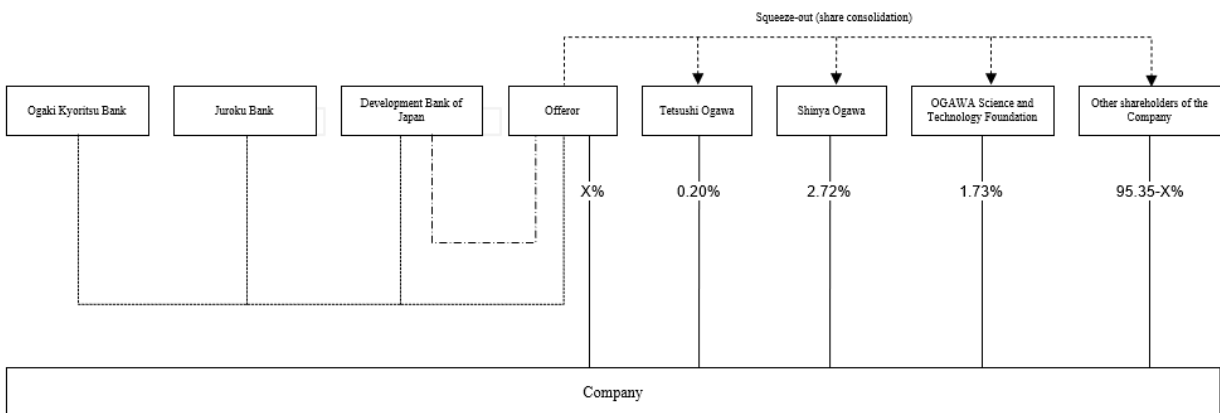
Squeeze-out (share consolidation)

Ogaki Kyoritsu Bank

Juroku Bank

Development Bank of Japan

Offeror

Tetsushi Ogawa

Shinya Ogawa

OGAWA Science and Technology Foundation

Other shareholders of the Company

X%

0.20%

2.72%

1.73%

95.35-X%

Company